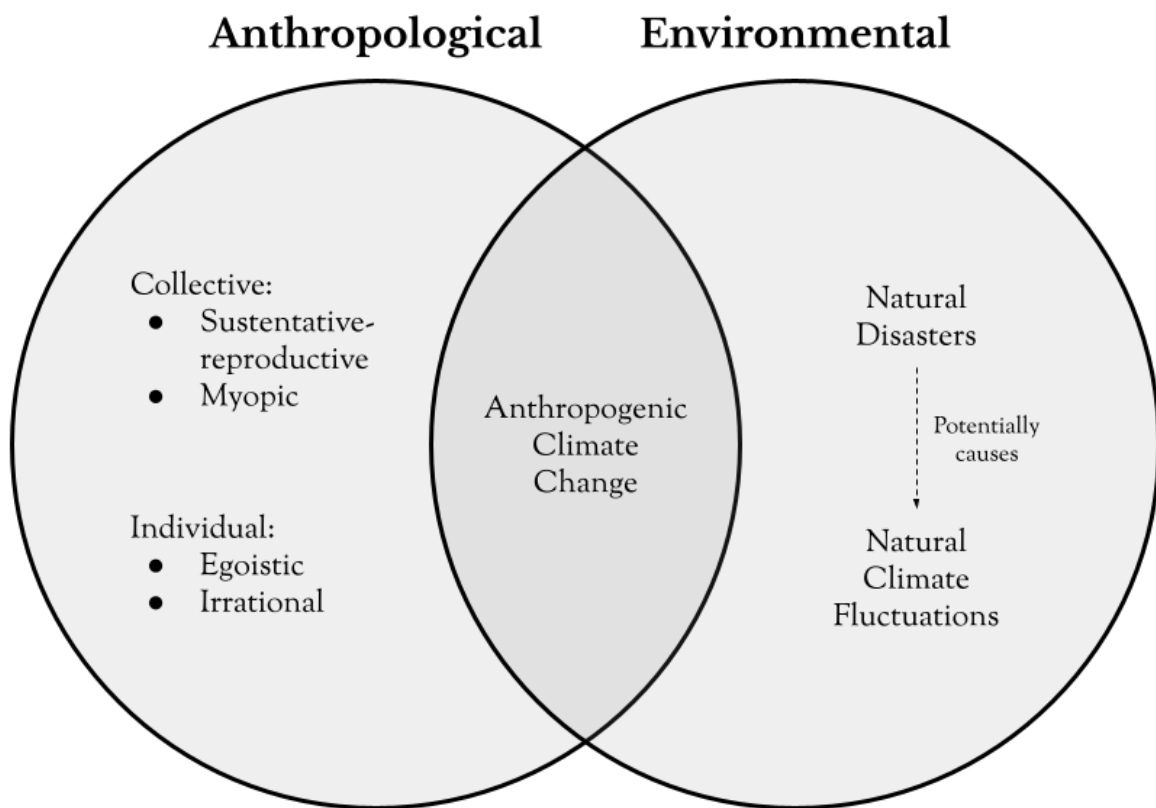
Anthropological Environmental

Collective:
- Sustentative-reproductive
- Myopic

Individual:
- Egoistic
- Irrational

Anthropogenic Climate Change

Natural Disasters

Potentially causes

Natural Climate Fluctuations